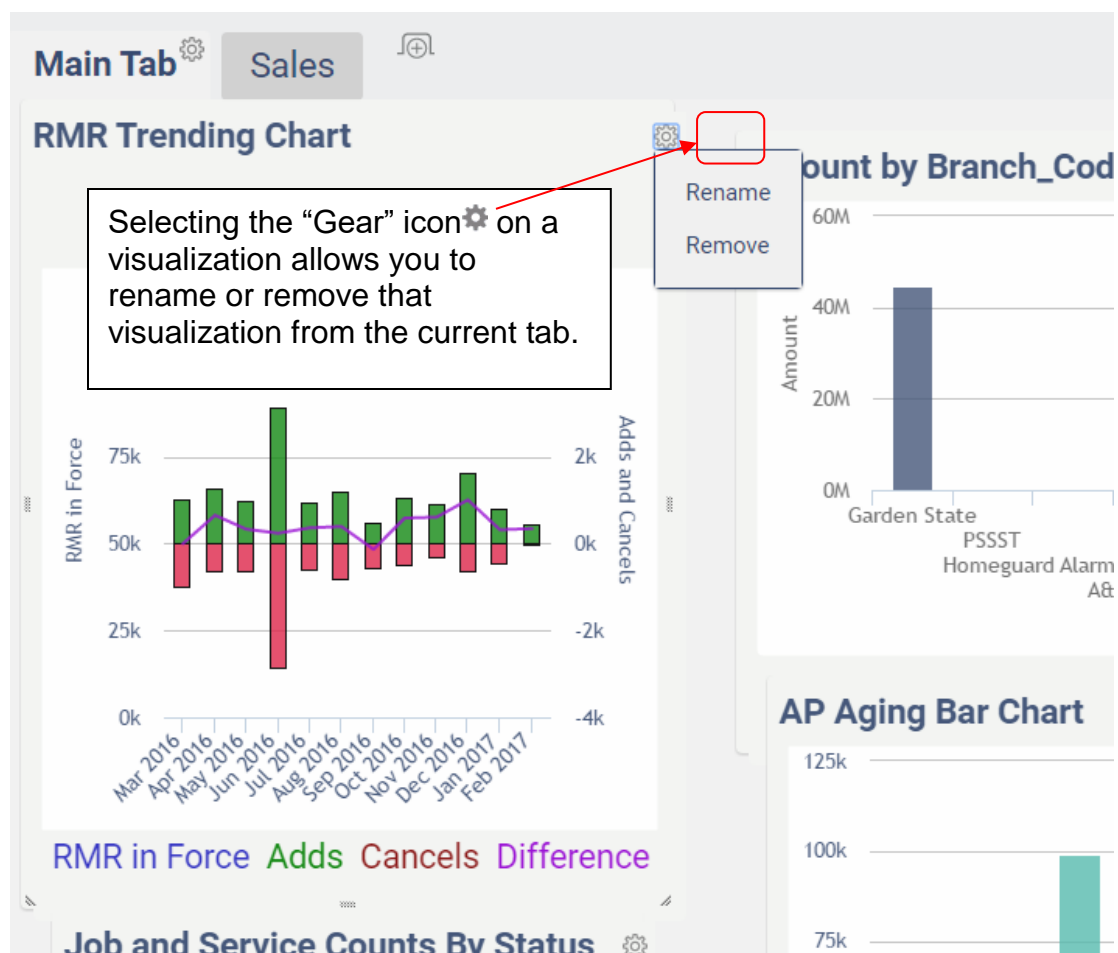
Main Tab Sales

RMR Trending Chart

Selecting the “Gear” icon on a visualization allows you to rename or remove that visualization from the current tab.

Rename
Remove

RMR in Force
75k
50k
25k
0k
Adds and Cancels
2k
0k
-2k
-4k
Mar 2016 Apr 2016 May 2016 Jun 2016 Jul 2016 Aug 2016 Sep 2016 Oct 2016 Nov 2016 Dec 2016 Jan 2017 Feb 2017

RMR in Force Adds Cancels Difference

ount by Branch_Cod
Amount
60M
40M
20M
0M
Garden State
PSSST
Homeguard Alarm
A&

AP Aging Bar Chart
125k
100k
75k

Job and Service Counts By Status